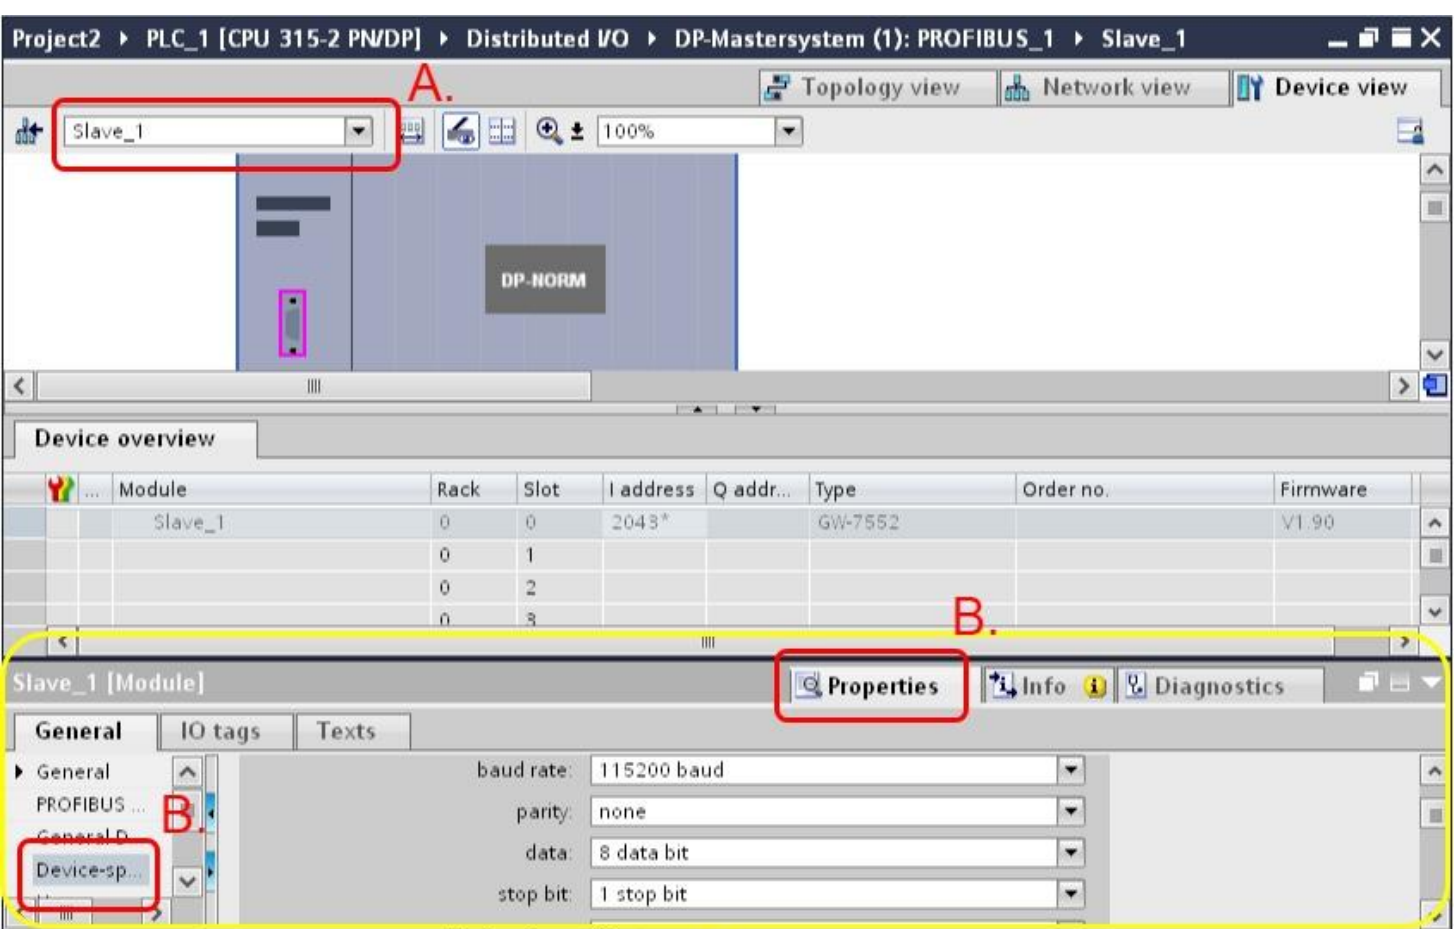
Project2 ▸ PLC_1 [CPU 315-2 PN/DP] ▸ Distributed I/O ▸ DP-Mastersystem (1): PROFIBUS_1 ▸ Slave_1

Topology view | Network view | Device view

A.

Slave_1

100%

DP-NORM

Device overview

| | ... | Module | Rack | Slot | I address | Q addr... | Type | Order no. | Firmware |
|---|---|---|---|---|---|---|---|---|---|
| | | Slave_1 | 0 | 0 | 2043* | | GW-7552 | | V1.90 |
| | | | 0 | 1 | | | | | |
| | | | 0 | 2 | | | | | |
| | | | 0 | 3 | | | | | |

B.

Slave_1 [Module]

Properties | Info | Diagnostics

General | IO tags | Texts

▸ General
PROFIBUS ...
General D...
Device-sp...

B.

baud rate: 115200 baud
parity: none
data: 8 data bit
stop bit: 1 stop bit